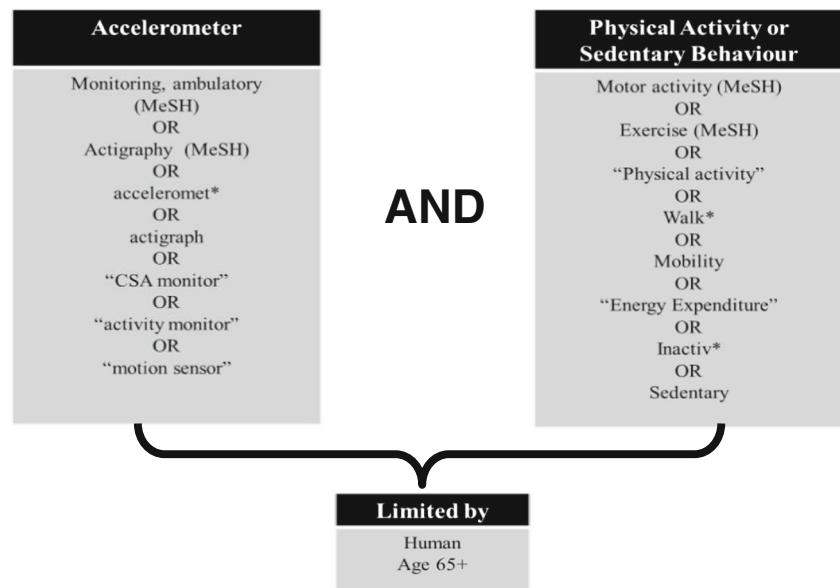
Accelerometer

Monitoring, ambulatory (MeSH)
OR
Actigraphy (MeSH)
OR
acceleromet*
OR
actigraph
OR
"CSA monitor"
OR
"activity monitor"
OR
"motion sensor"

AND

Physical Activity or Sedentary Behaviour

Motor activity (MeSH)
OR
Exercise (MeSH)
OR
"Physical activity"
OR
Walk*
OR
Mobility
OR
"Energy Expenditure"
OR
Inactiv*
OR
Sedentary

Limited by

Human
Age 65+